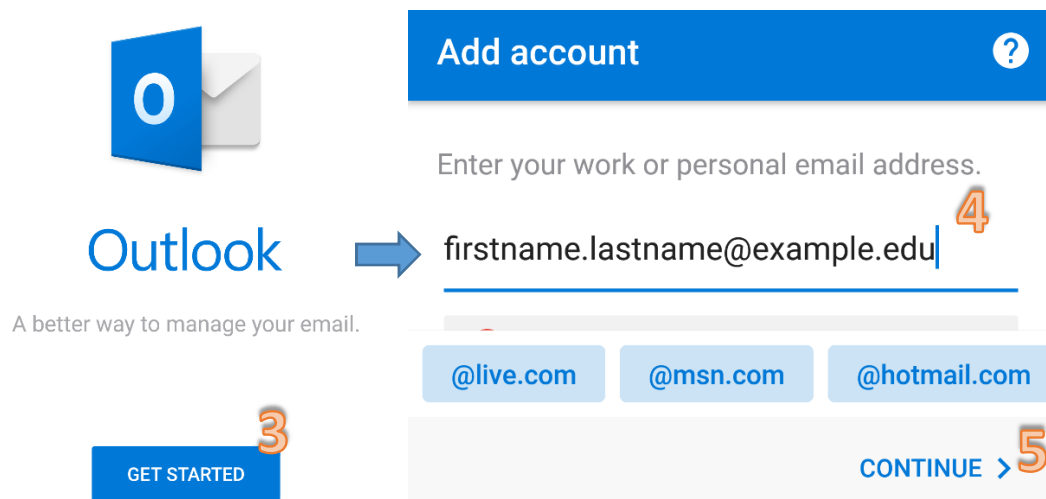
O

Outlook

A better way to manage your email.

3

GET STARTED

Add account

?

Enter your work or personal email address.

4

firstname.lastname@example.edu

@live.com

@msn.com

@hotmail.com

CONTINUE >

5